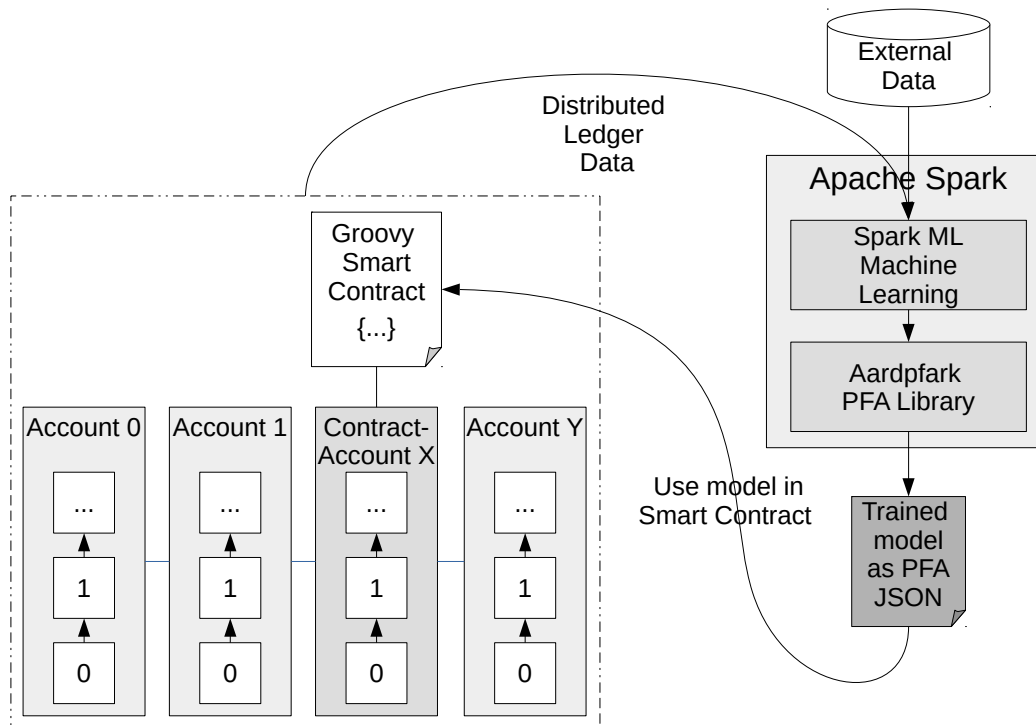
External Data

Distributed Ledger Data

Apache Spark

Spark ML Machine Learning

Aardpfark PFA Library

Groovy Smart Contract {...}

Account 0

...

1

0

Account 1

...

1

0

Contract-Account X

...

1

0

Account Y

...

1

0

Use model in Smart Contract

Trained model as PFA JSON